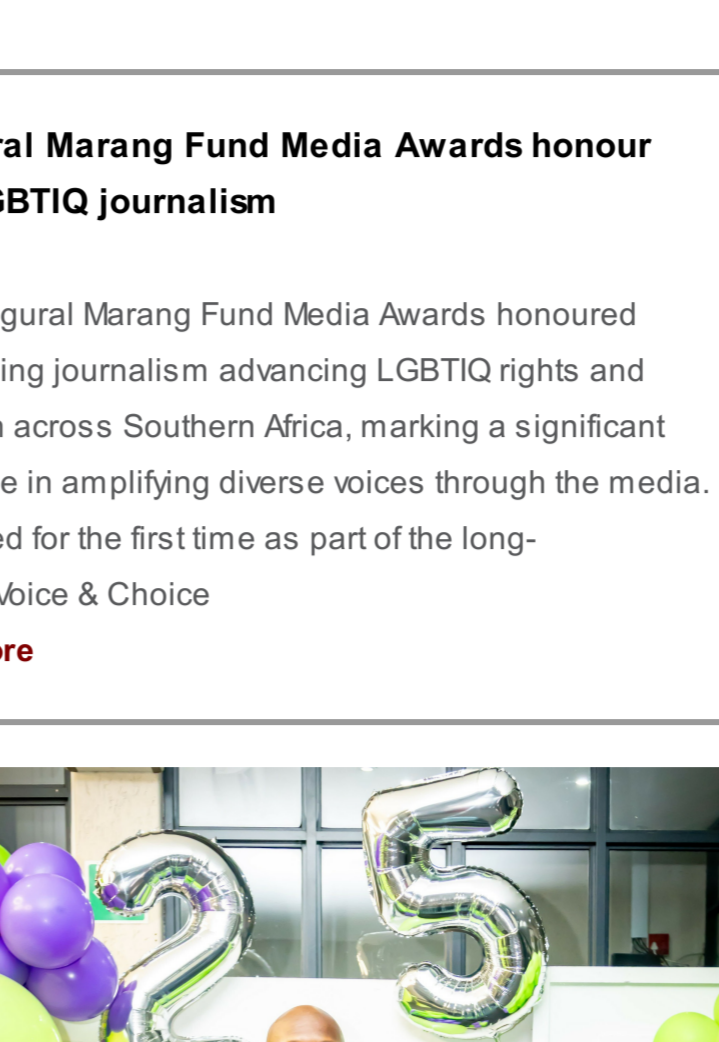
ral Marang Fund Media Awards honour GBTIQ journalism

gural Marang Fund Media Awards honoured ing journalism advancing LGBTIQ rights and across Southern Africa, marking a significant e in amplifying diverse voices through the media. ed for the first time as part of the long-Voice & Choice

ore